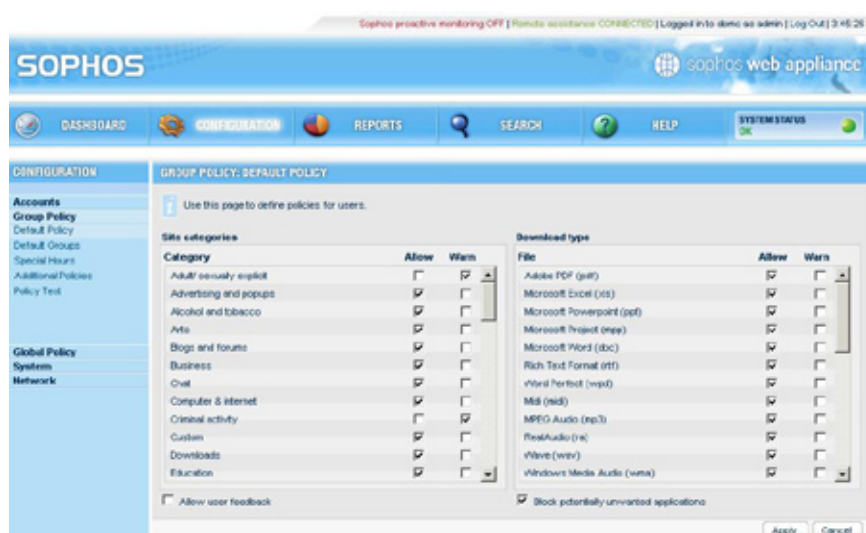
Sophos proactive monitoring OFF | Remote assistance CONNECTED | Logged in to demo as admin | Log Out | 3:45:26

SOPHOS

sophos web appliance

DASHBOARD CONFIGURATION REPORTS SEARCH HELP

SYSTEM STATUS OK

CONFIGURATION

Accounts
Group Policy
Default Policy
Default Groups
Special Hours
Additional Policies
Policy Test

Global Policy
System
Network

GROUP POLICY: DEFAULT POLICY

Use this page to define policies for users.

Site categories

| Category | Allow | Warn |
|---|---|---|
| Adult/ sexually explicit | ☐ | ☑ |
| Advertising and popups | ☑ | ☐ |
| Alcohol and tobacco | ☑ | ☐ |
| Arts | ☑ | ☐ |
| Blogs and forums | ☑ | ☐ |
| Business | ☑ | ☐ |
| Chat | ☑ | ☐ |
| Computer & internet | ☑ | ☐ |
| Criminal activity | ☐ | ☑ |
| Custom | ☑ | ☐ |
| Downloads | ☑ | ☐ |
| Education | ☑ | ☐ |

☐ Allow user feedback

Download type

| File | Allow | Warn |
|---|---|---|
| Adobe PDF (pdf) | ☑ | ☐ |
| Microsoft Excel (xls) | ☑ | ☐ |
| Microsoft Powerpoint (ppt) | ☑ | ☐ |
| Microsoft Project (mpp) | ☑ | ☐ |
| Microsoft Word (doc) | ☑ | ☐ |
| Rich Text Format (rtf) | ☑ | ☐ |
| Word Perfect (wpd) | ☑ | ☐ |
| Midi (midi) | ☑ | ☐ |
| MPEG Audio (mp3) | ☑ | ☐ |
| RealAudio (ra) | ☑ | ☐ |
| Wave (wav) | ☑ | ☐ |
| Windows Media Audio (wma) | ☑ | ☐ |

☑ Block potentially unwanted applications

Apply Cancel